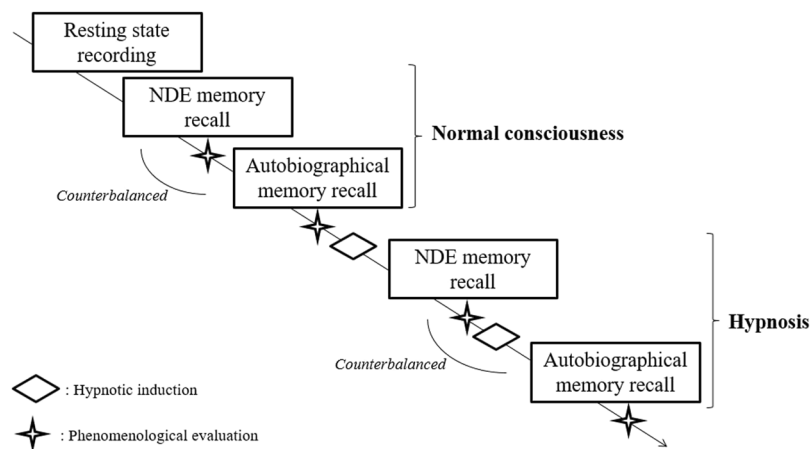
Resting state recording

NDE memory recall

Autobiographical memory recall

Counterbalanced

Normal consciousness

NDE memory recall

Autobiographical memory recall

Counterbalanced

Hypnosis

: Hypnotic induction

: Phenomenological evaluation